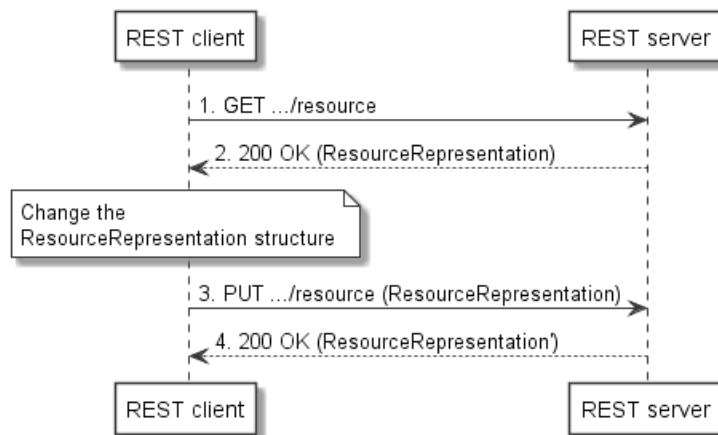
REST client

REST server

1. GET .../resource

2. 200 OK (ResourceRepresentation)

Change the ResourceRepresentation structure

3. PUT .../resource (ResourceRepresentation)

4. 200 OK (ResourceRepresentation')

REST client

REST server